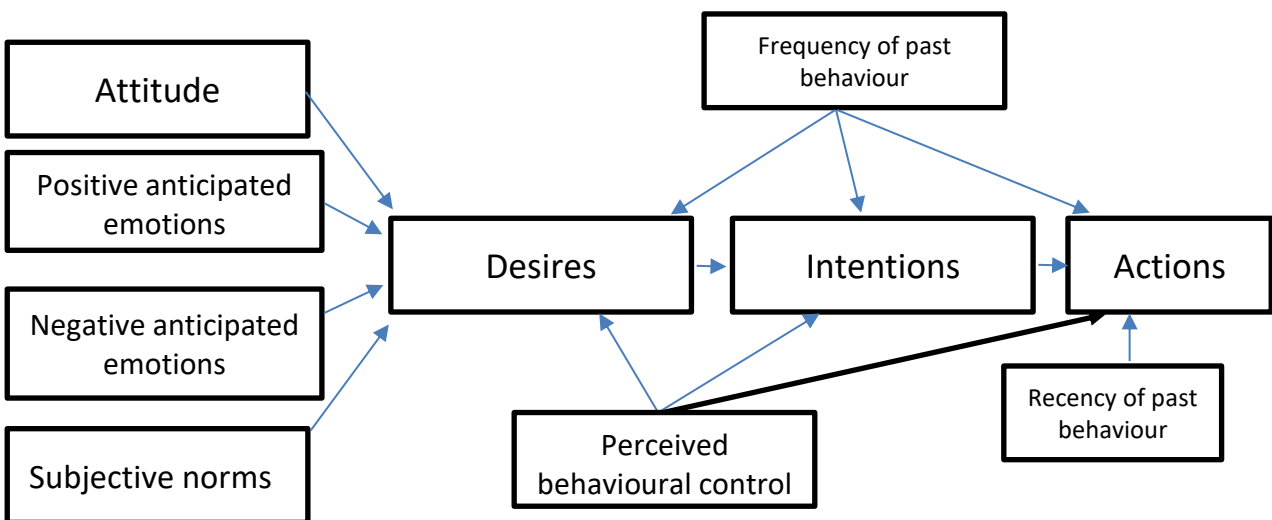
Attitude

Positive anticipated emotions

Negative anticipated emotions

Subjective norms

Frequency of past behaviour

Desires

Intentions

Actions

Perceived behavioural control

Recency of past behaviour